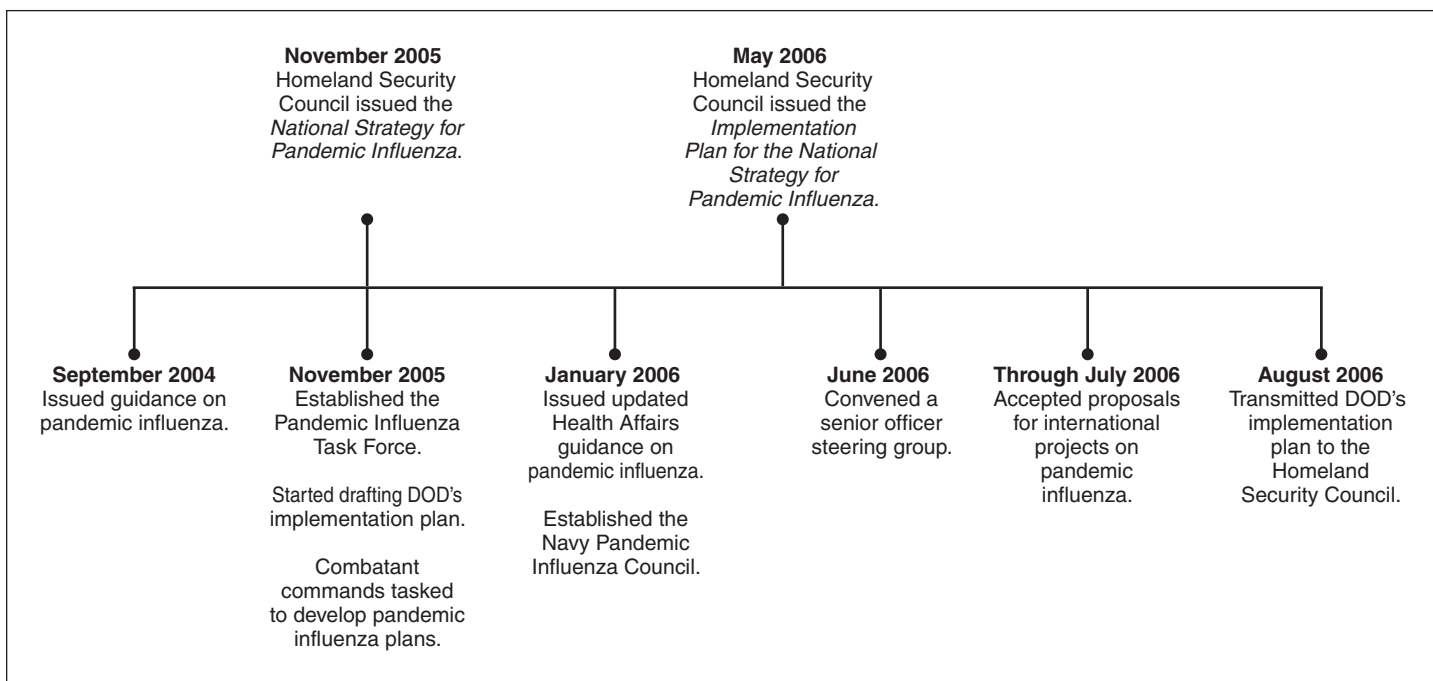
**November 2005**
Homeland Security Council issued the *National Strategy for Pandemic Influenza*.

**May 2006**
Homeland Security Council issued the *Implementation Plan for the National Strategy for Pandemic Influenza*.

**September 2004**
Issued guidance on pandemic influenza.

**November 2005**
Established the Pandemic Influenza Task Force.

Started drafting DOD's implementation plan.

Combatant commands tasked to develop pandemic influenza plans.

**January 2006**
Issued updated Health Affairs guidance on pandemic influenza.

Established the Navy Pandemic Influenza Council.

**June 2006**
Convened a senior officer steering group.

**Through July 2006**
Accepted proposals for international projects on pandemic influenza.

**August 2006**
Transmitted DOD's implementation plan to the Homeland Security Council.